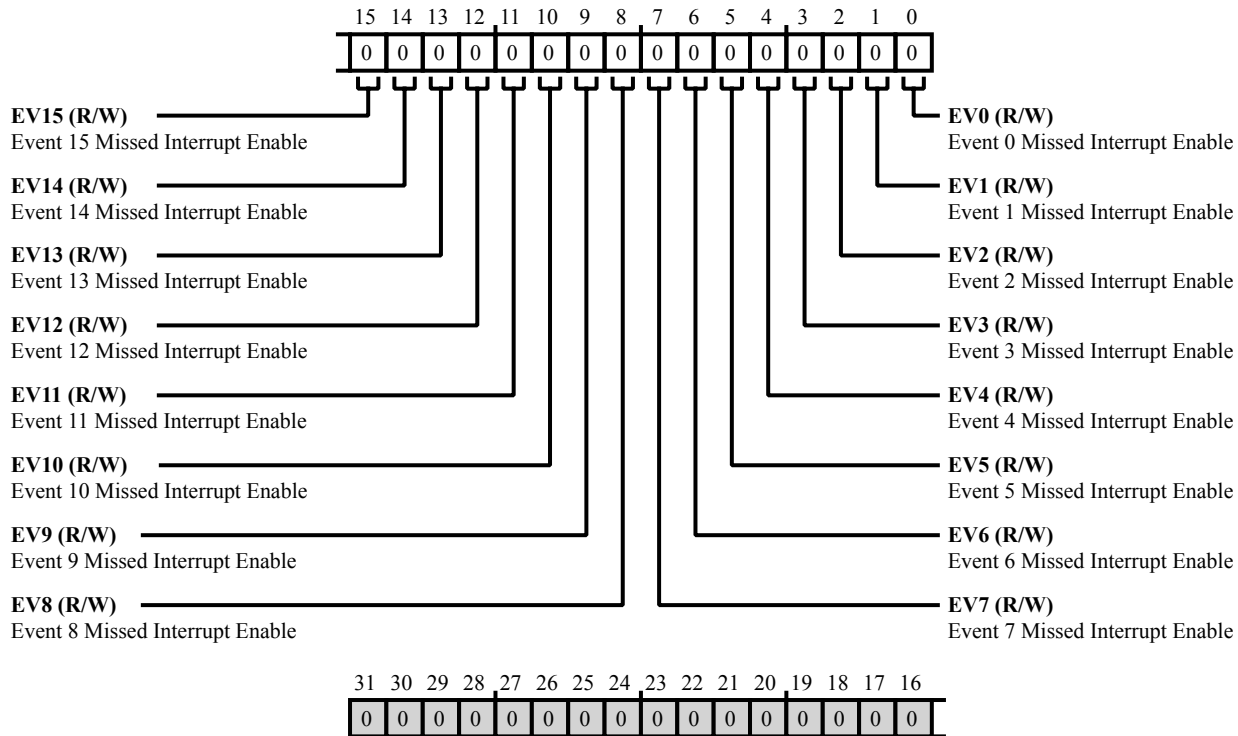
15 14 13 12 11 10 9 8 7 6 5 4 3 2 1 0

| 0 | 0 | 0 | 0 | 0 | 0 | 0 | 0 | 0 | 0 | 0 | 0 | 0 | 0 | 0 | 0 |
|---|---|---|---|---|---|---|---|---|---|---|---|---|---|---|---|

**EV15 (R/W)**
Event 15 Missed Interrupt Enable

**EV14 (R/W)**
Event 14 Missed Interrupt Enable

**EV13 (R/W)**
Event 13 Missed Interrupt Enable

**EV12 (R/W)**
Event 12 Missed Interrupt Enable

**EV11 (R/W)**
Event 11 Missed Interrupt Enable

**EV10 (R/W)**
Event 10 Missed Interrupt Enable

**EV9 (R/W)**
Event 9 Missed Interrupt Enable

**EV8 (R/W)**
Event 8 Missed Interrupt Enable

**EV0 (R/W)**
Event 0 Missed Interrupt Enable

**EV1 (R/W)**
Event 1 Missed Interrupt Enable

**EV2 (R/W)**
Event 2 Missed Interrupt Enable

**EV3 (R/W)**
Event 3 Missed Interrupt Enable

**EV4 (R/W)**
Event 4 Missed Interrupt Enable

**EV5 (R/W)**
Event 5 Missed Interrupt Enable

**EV6 (R/W)**
Event 6 Missed Interrupt Enable

**EV7 (R/W)**
Event 7 Missed Interrupt Enable

31 30 29 28 27 26 25 24 23 22 21 20 19 18 17 16

| 0 | 0 | 0 | 0 | 0 | 0 | 0 | 0 | 0 | 0 | 0 | 0 | 0 | 0 | 0 | 0 |
|---|---|---|---|---|---|---|---|---|---|---|---|---|---|---|---|